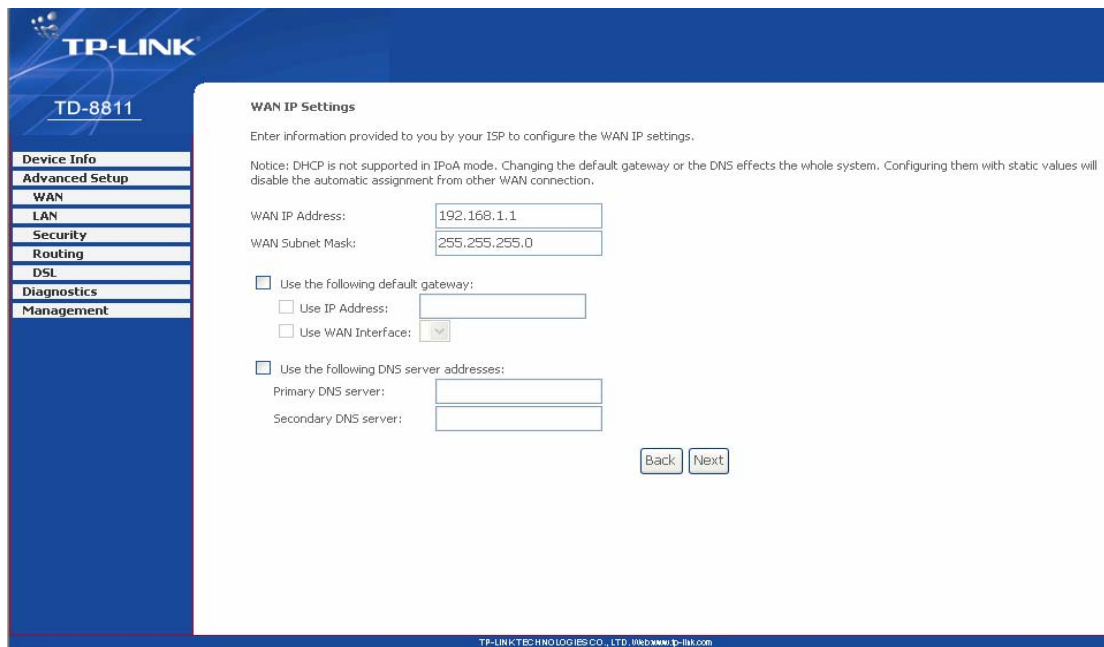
TP-LINK

TD-8811

Device Info
Advanced Setup
WAN
LAN
Security
Routing
DSL
Diagnostics
Management

WAN IP Settings

Enter information provided to you by your ISP to configure the WAN IP settings.

Notice: DHCP is not supported in IPoA mode. Changing the default gateway or the DNS effects the whole system. Configuring them with static values will disable the automatic assignment from other WAN connection.

WAN IP Address: 192.168.1.1
WAN Subnet Mask: 255.255.255.0

Use the following default gateway:
Use IP Address:
Use WAN Interface:

Use the following DNS server addresses:
Primary DNS server:
Secondary DNS server:

Back Next

TP-LINK TECHNOLOGIES CO., LTD. Web:www.tp-link.com